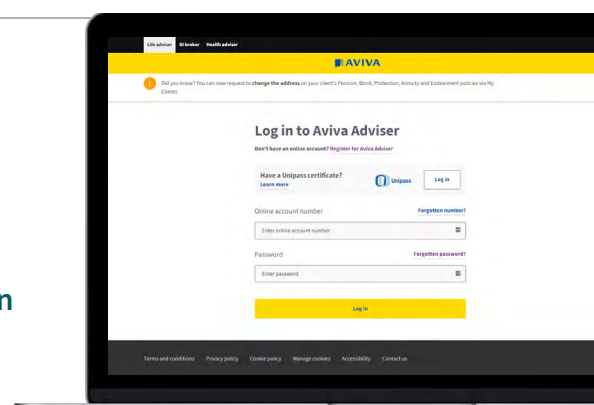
Life adviser GI broker Health adviser

AVIVA

Did you know? You can now request to change the address on your client's Pension, Bond, Protection, Annuity and Endowment policies via My Clients

Log in to Aviva Adviser

Don't have an online account? Register for Aviva Adviser

Have a Unipass certificate?
Learn more

Unipass

Log in

Online account number

Forgotten number?

Enter online account number

Password

Forgotten password?

Enter password

Log in

Terms and conditions Privacy policy Cookie policy Manage cookies Accessibility Contact us

n